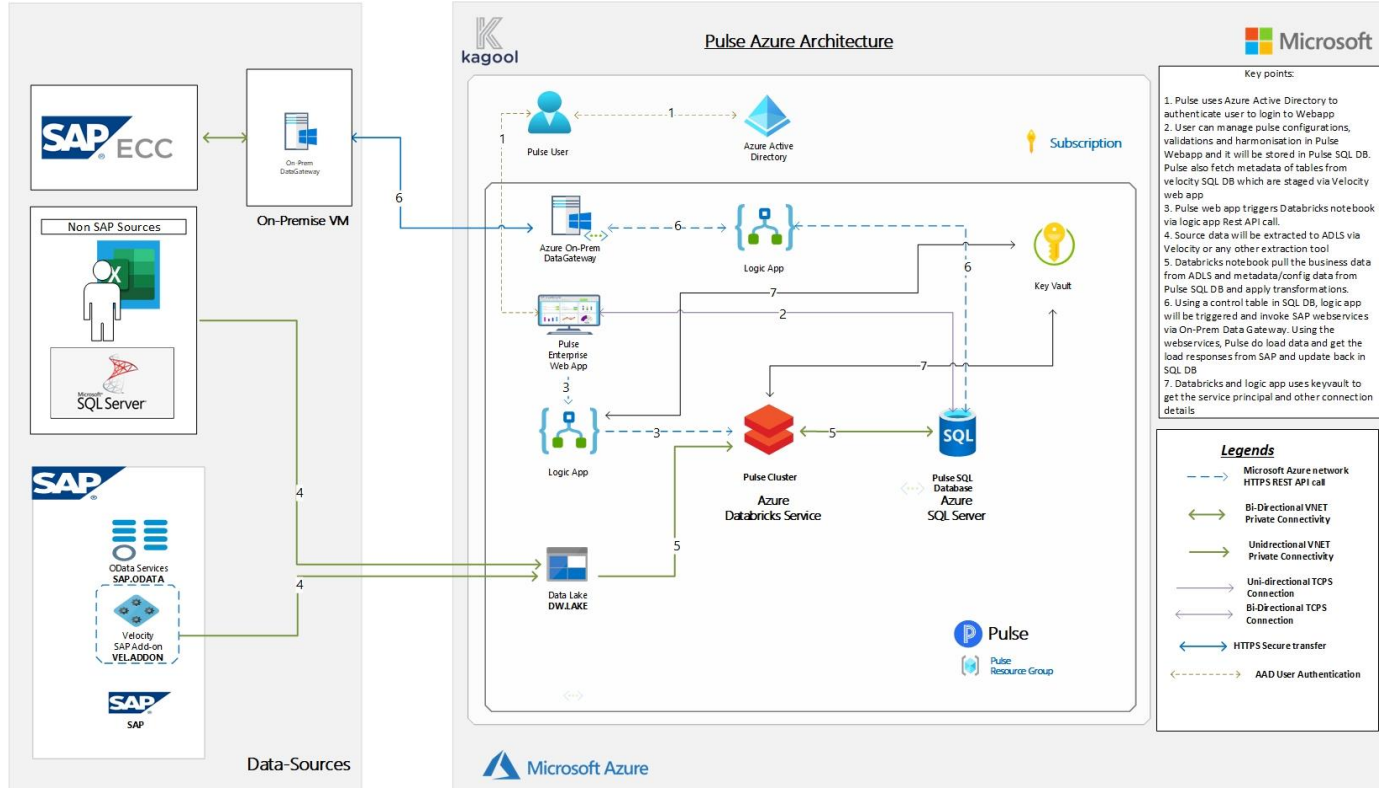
kagool

Pulse Azure Architecture

Microsoft

SAP ECC

On-Prem DataGateway

On-Premise VM

Non SAP Sources

Microsoft SQL Server

SAP

OData Services
SAP.ODATA

Velocity SAP Add-on
VEL.ADDON

SAP

Data-Sources

Pulse User

1

Azure Active Directory

Subscription

1

6

Azure On-Prem DataGateway

6

Logic App

6

Key Vault

7

2

Pulse Enterprise Web App

3

7

Logic App

3

Pulse Cluster

5

Pulse SQL Database

Azure Databricks Service

Azure SQL Server

4

4

Data Lake
DW.LAKE

5

Pulse

Pulse Resource Group

Microsoft Azure

Key points:

1. Pulse uses Azure Active Directory to authenticate user to login to Webapp
2. User can manage pulse configurations, validations and harmonisation in Pulse Webapp and it will be stored in Pulse SQL DB. Pulse also fetch metadata of tables from velocity SQL DB which are staged via Velocity web app
3. Pulse web app triggers Databricks notebook via logic app Rest API call.
4. Source data will be extracted to ADLS via Velocity or any other extraction tool
5. Databricks notebook pull the business data from ADLS and metadata/config data from Pulse SQL DB and apply transformations.
6. Using a control table in SQL DB, logic app will be triggered and invoke SAP webservices via On-Prem Data Gateway. Using the webservices, Pulse do load data and get the load responses from SAP and update back in SQL DB
7. Databricks and logic app uses keyvault to get the service principal and other connection details

Legends

Microsoft Azure network HTTPS REST API call

Bi-Directional VNET Private Connectivity

Unidirectional VNET Private Connectivity

Uni-directional TCPS Connection

Bi-Directional TCPS Connection

HTTPS Secure transfer

AAD User Authentication